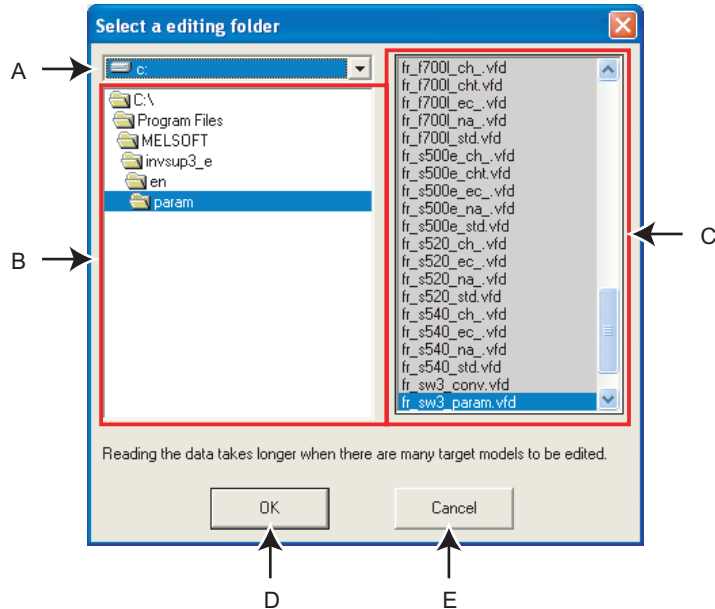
Select a editing folder

A

c:

C:\
Program Files
MELSOFT
invsup3_e
en
param

B

fr_f700l_ch_.vfd
fr_f700l_cht.vfd
fr_f700l_ec_.vfd
fr_f700l_na_.vfd
fr_f700l_std.vfd
fr_s500e_ch_.vfd
fr_s500e_cht.vfd
fr_s500e_ec_.vfd
fr_s500e_na_.vfd
fr_s500e_std.vfd
fr_s520_ch_.vfd
fr_s520_ec_.vfd
fr_s520_na_.vfd
fr_s520_std.vfd
fr_s540_ch_.vfd
fr_s540_ec_.vfd
fr_s540_na_.vfd
fr_s540_std.vfd
fr_sw3_conv.vfd
fr_sw3_param.vfd

C

Reading the data takes longer when there are many target models to be edited.

OK

Cancel

D

E